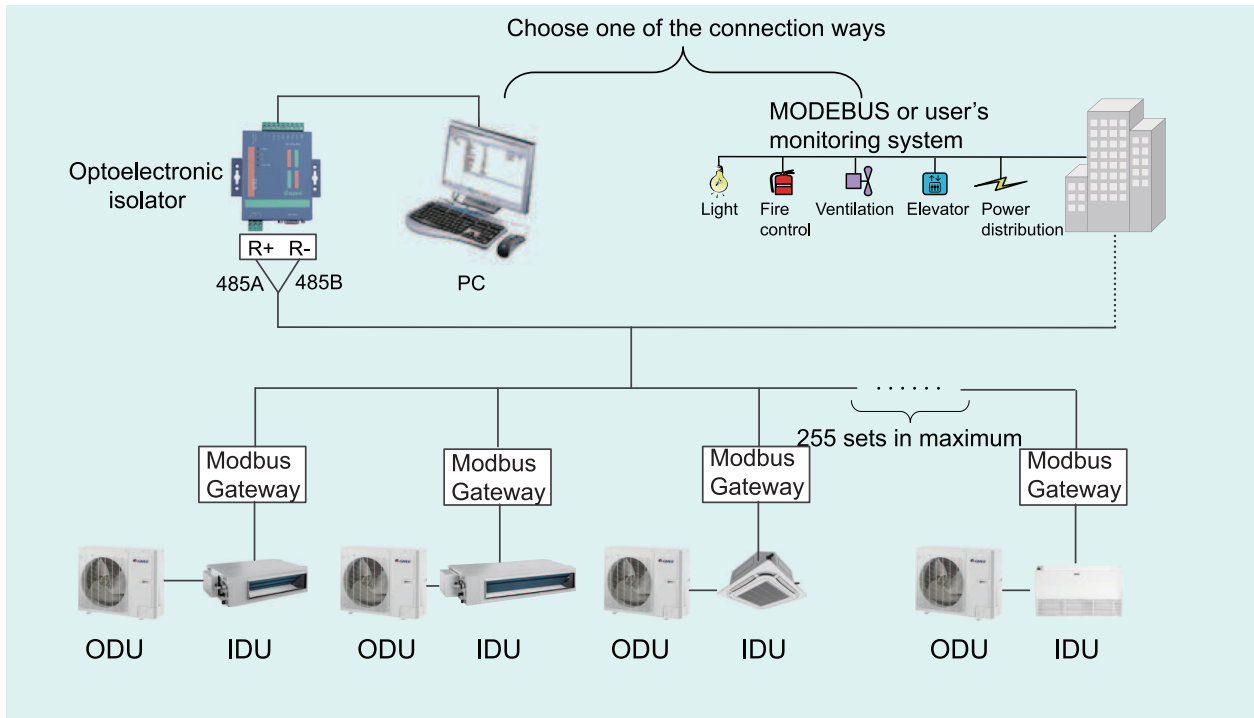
Choose one of the connection ways

MODEBUS or user's monitoring system

Optoelectronic isolator

R+ R-

485A 485B

PC

Light

Fire control

Ventilation

Elevator

Power distribution

......

255 sets in maximum

Modbus Gateway

Modbus Gateway

Modbus Gateway

Modbus Gateway

ODU

IDU

ODU

IDU

ODU

IDU

ODU

IDU